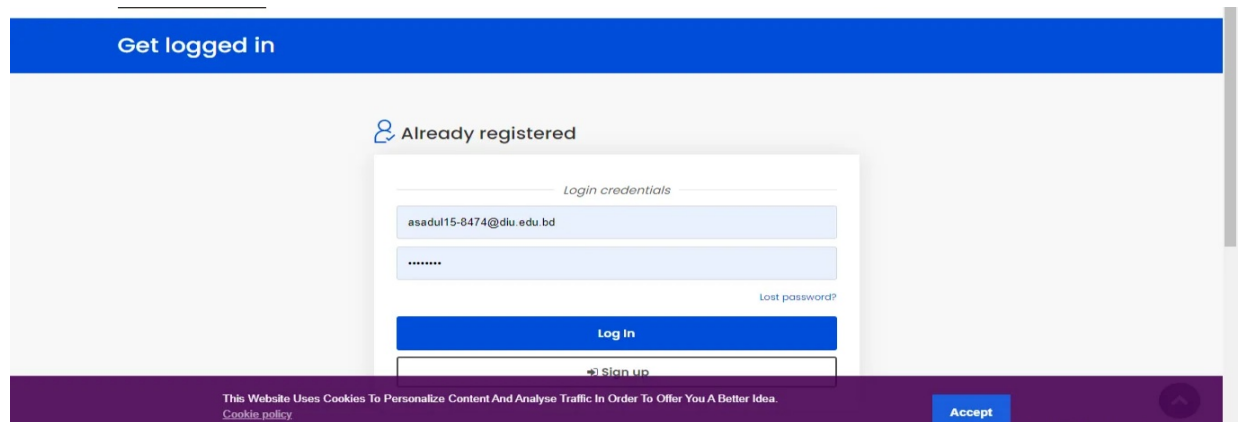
Get logged in

Already registered

Login credentials

asadul15-8474@diu.edu.bd

••••••••

Lost password?

Log In

Sign up

This Website Uses Cookies To Personalize Content And Analyse Traffic In Order To Offer You A Better Idea.
Cookie policy

Accept